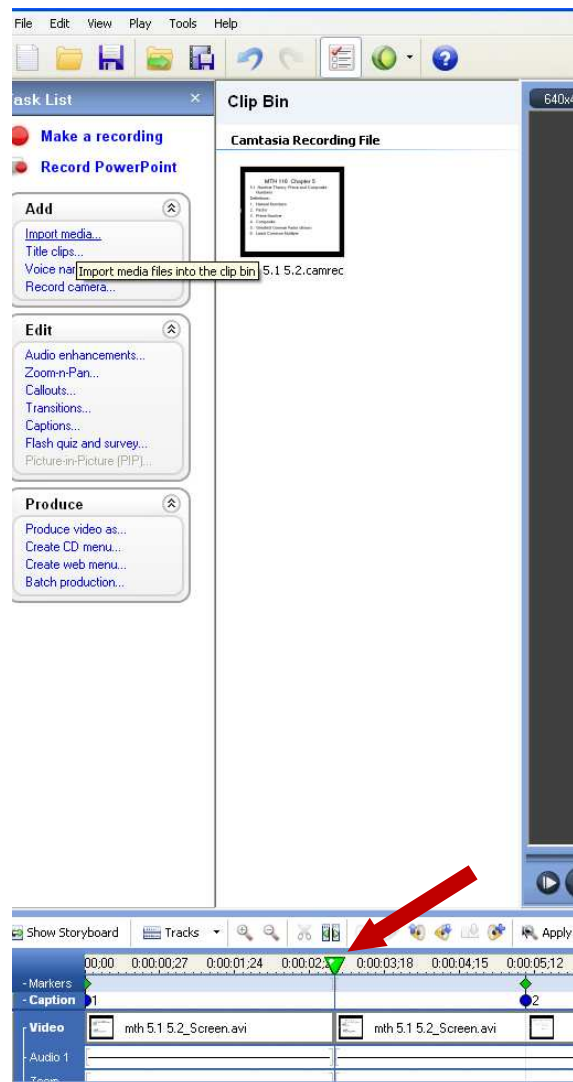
File Edit View Play Tools Help

ask List ×

Make a recording

Record PowerPoint

Add

Import media...

Title clips...

Voice nar Import media files into the clip bin

Record camera...

Edit

Audio enhancements...

Zoom-n-Pan...

Callouts...

Transitions...

Captions...

Flash quiz and survey...

Picture-in-Picture (PIP)...

Produce

Produce video as...

Create CD menu...

Create web menu...

Batch production...

Clip Bin

Camtasia Recording File

MTH 116 Chapter 5

5.1 5.2.camrec

640x4

Show Storyboard Tracks Apply

00;00 0:00:00;27 0:00:01;24 0:00:02; 0:00:03;18 0:00:04;15 0:00:05;12

- Markers

- Caption 1 2

Video mth 5.1 5.2_Screen.avi mth 5.1 5.2_Screen.avi

Audio 1

Zoom